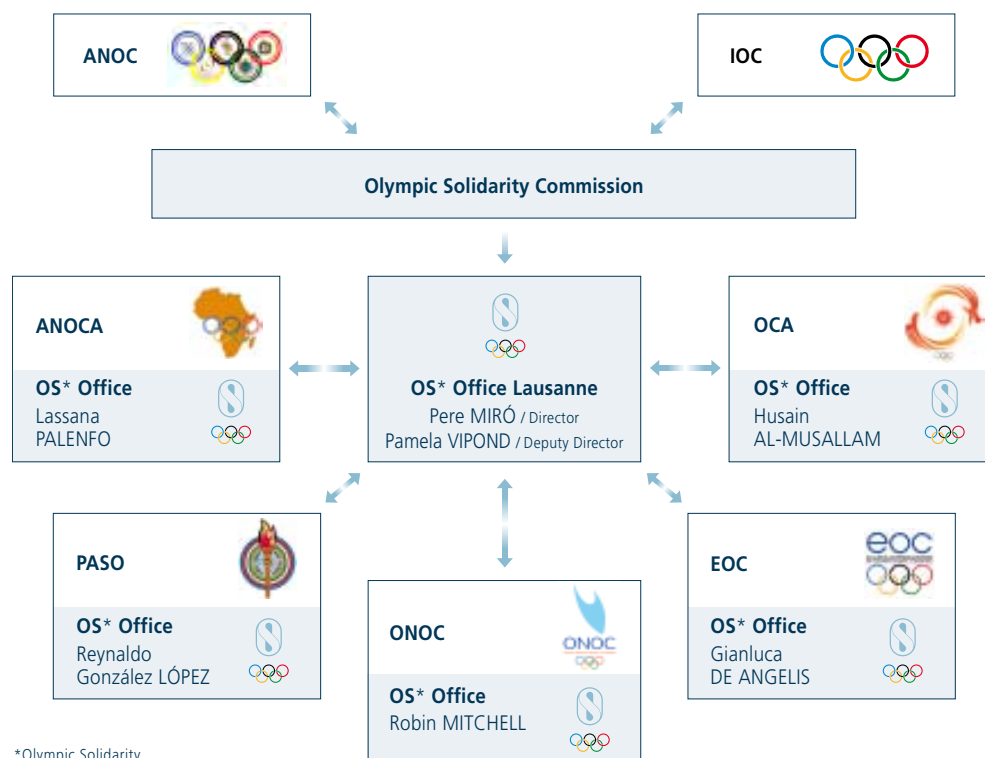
ANOC

IOC

Olympic Solidarity Commission

ANOCA

OS* Office
Lassana PALENFO

OS* Office Lausanne
Pere MIRÓ / Director
Pamela VIPOND / Deputy Director

OCA

OS* Office
Husain AL-MUSALLAM

PASO

OS* Office
Reynaldo González LÓPEZ

ONOC

OS* Office
Robin MITCHELL

EOC

OS* Office
Gianluca DE ANGELIS

*Olympic Solidarity